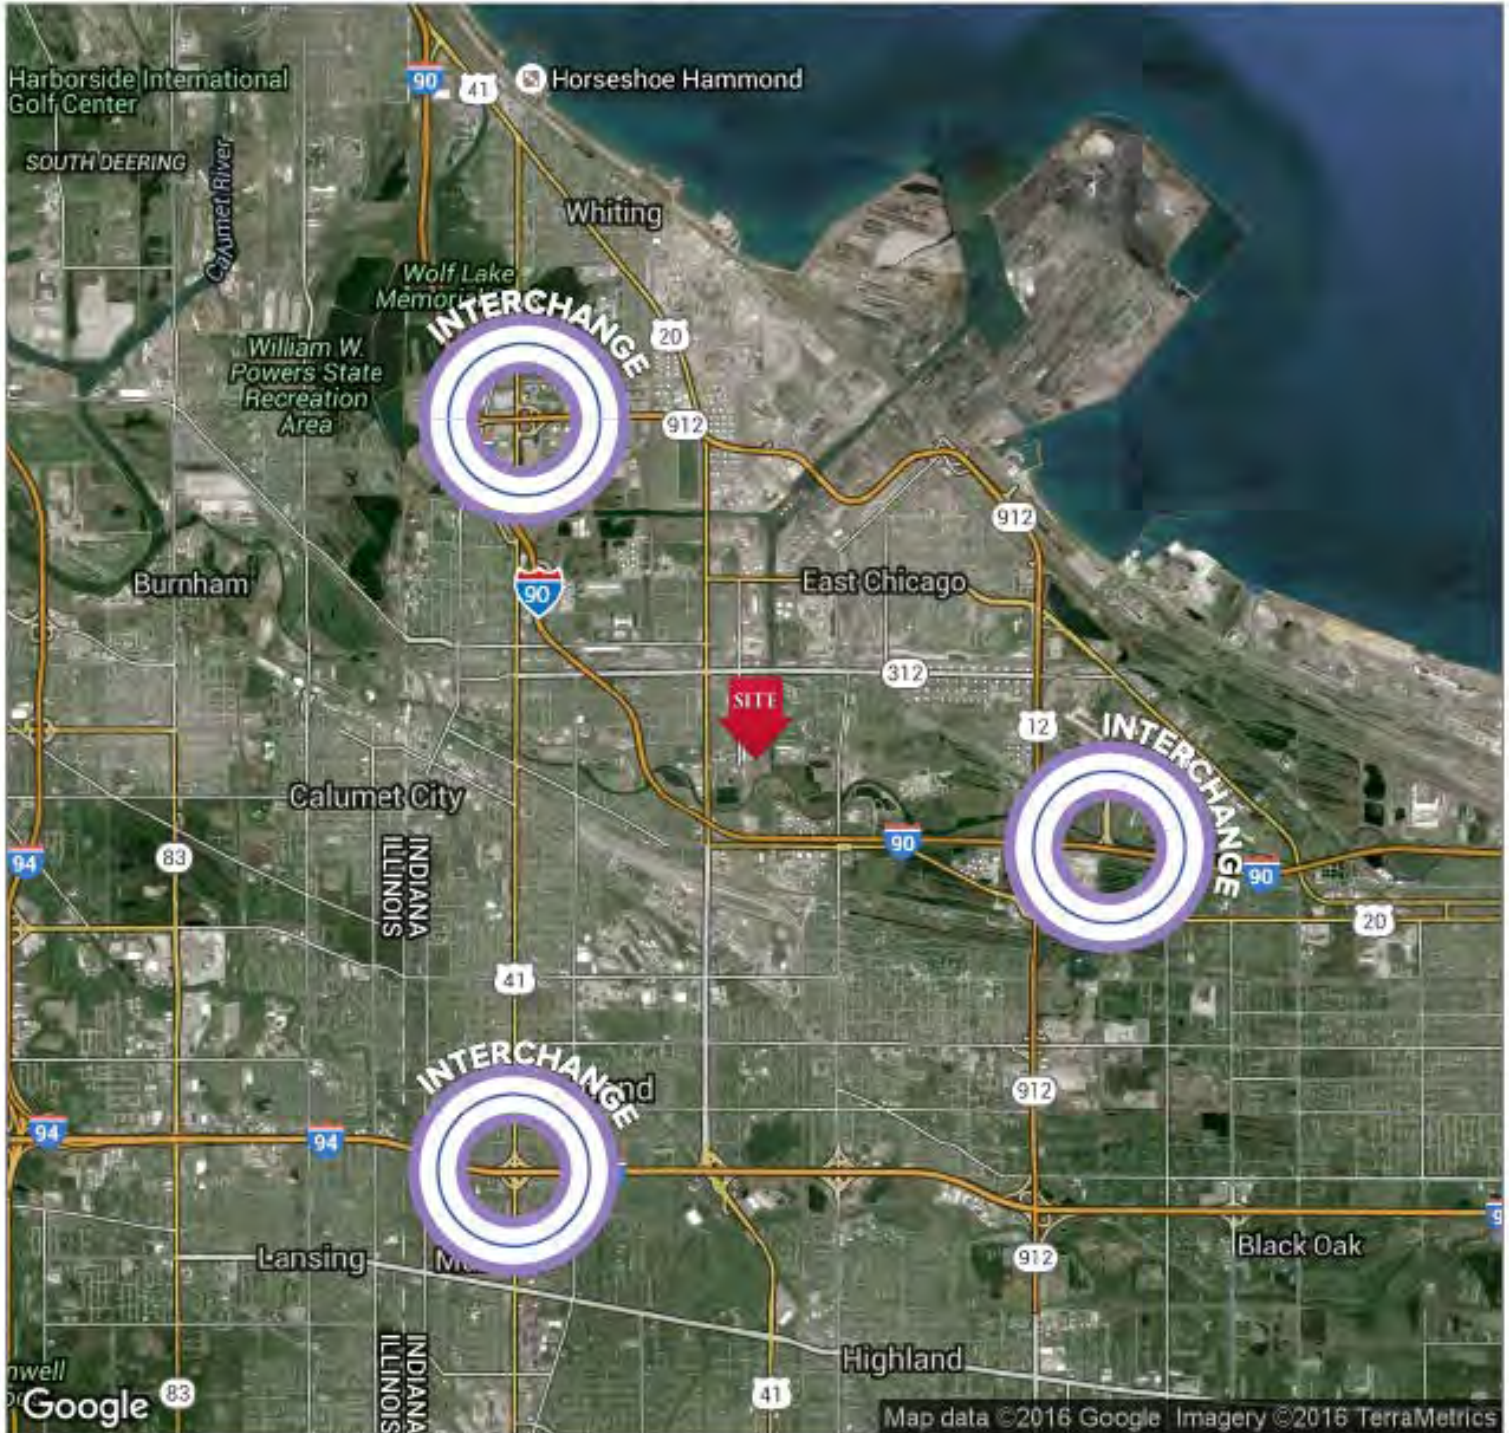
Harborside International Golf Center
SOUTH DEERING
Calumet River
90
41
Horseshoe Hammond
Whiting
Wolf Lake Memorial
INTERCHANGE
20
William W. Powers State Recreation Area
912
912
Burnham
90
East Chicago
312
SITE
12
INTERCHANGE
Calumet City
INDIANA
ILLINOIS
90
90
94
83
20
41
INTERCHANGE
nd
912
94
94
Lansing
M
912
Black Oak
INDIANA
ILLINOIS
Highland
nwell
Google
83
41
Map data ©2016 Google Imagery ©2016 TerraMetrics